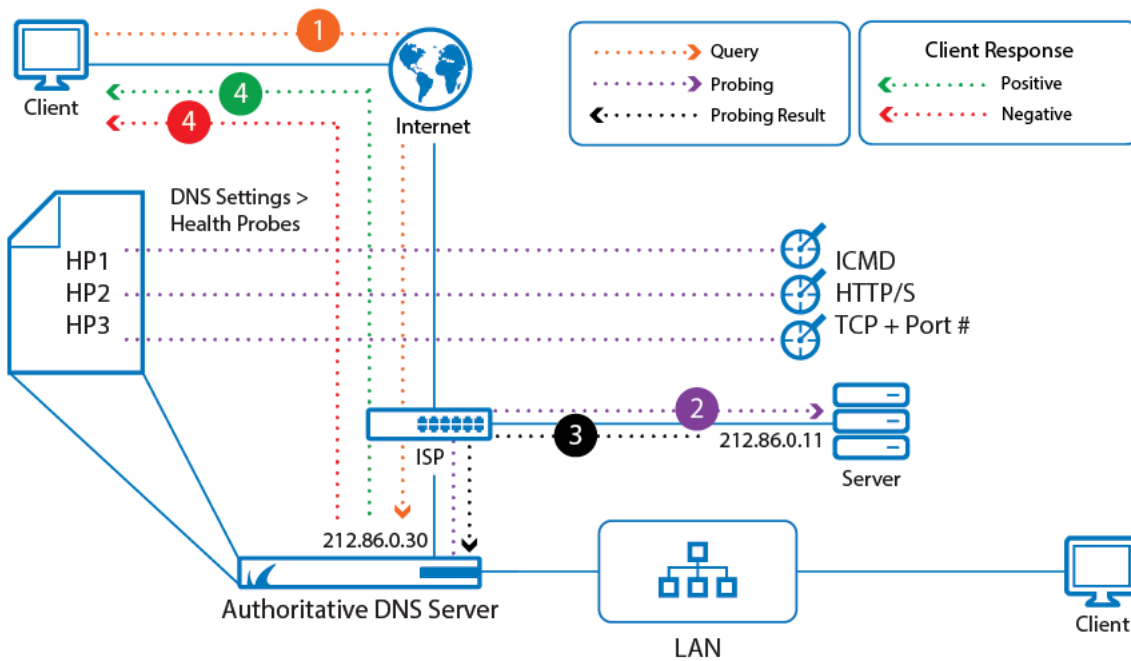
Client

1

4

4

Internet

Query

Probing

Probing Result

Client Response

Positive

Negative

DNS Settings > Health Probes

HP1

HP2

HP3

ICMD

HTTP/S

TCP + Port #

2

3

212.86.0.11

ISP

Server

212.86.0.30

Authoritative DNS Server

LAN

Client